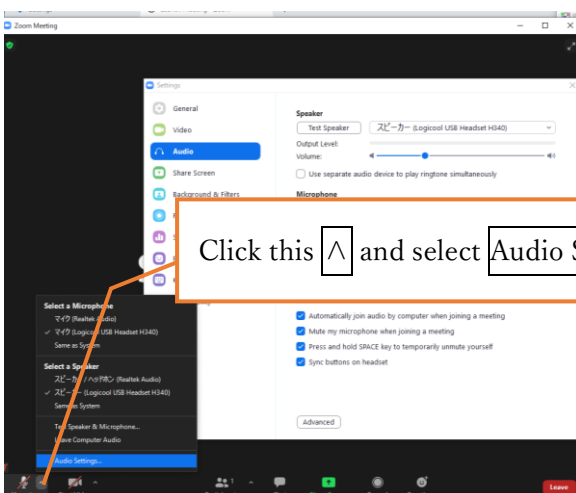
Zoom Meeting

Settings

General
Video
Audio
Share Screen
Background & Filters

Speaker
Test Speaker
スピーカー (Logicool USB Headset H340)
Output Level:
Volume:
Use separate audio device to play ringtone simultaneously

Microphone

Click this ∧ and select Audio S

Automatically join audio by computer when joining a meeting
Mute my microphone when joining a meeting
Press and hold SPACE key to temporarily unmute yourself
Sync buttons on headset

Advanced

Select a Microphone
マイク (Realtek Audio)
✓ マイク (Logicool USB Headset H340)
Same as System

Select a Speaker
スピーカー / ヘッドホン (Realtek Audio)
✓ スピーカー (Logicool USB Headset H340)
Same as System

Test Speaker & Microphone...
Leave Computer Audio

Audio Settings...

Leave